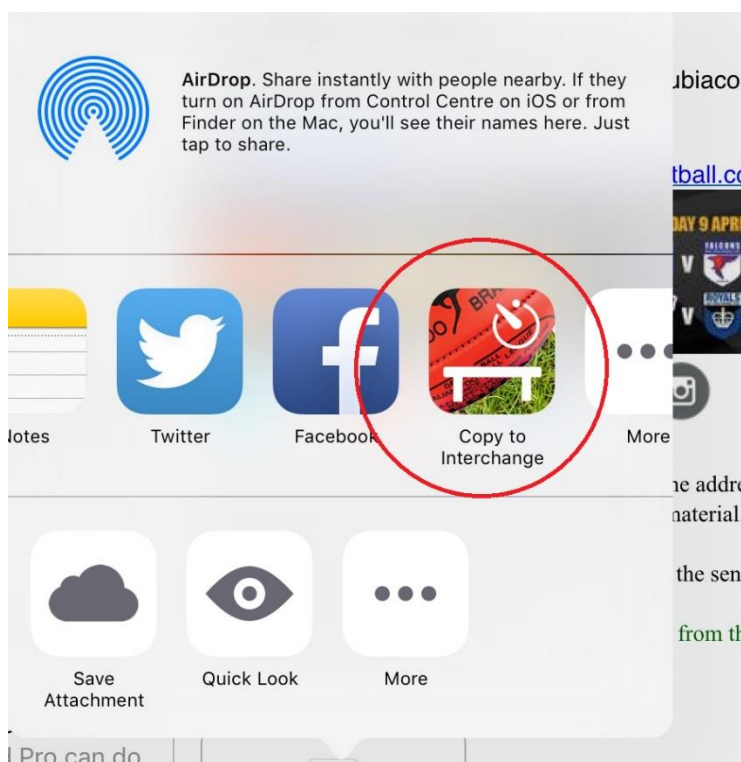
AirDrop. Share instantly with people nearby. If they turn on AirDrop from Control Centre on iOS or from Finder on the Mac, you'll see their names here. Just tap to share.

ubiaco

tball.co

AY 9 APR

FALCONS

V

V

ROYALS

Notes

Twitter

Facebook

Copy to Interchange

More

ne addre

naterial

the sen

from th

Save Attachment

Quick Look

More

Pro can do